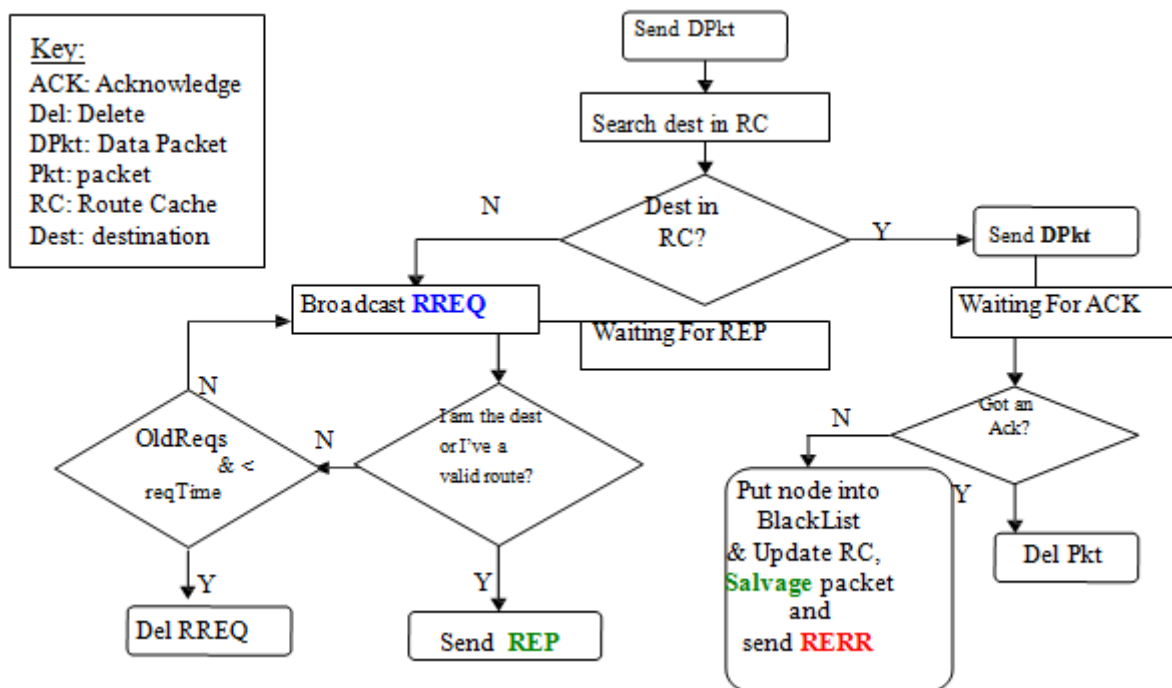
Key:
ACK: Acknowledge
Del: Delete
DPkt: Data Packet
Pkt: packet
RC: Route Cache
Dest: destination

Send DPkt

Search dest in RC

Dest in RC?

N

Y

Send DPkt

Broadcast RREQ

Waiting For REP

Waiting For ACK

N

OldReqs & < reqTime

N

I am the dest or I've a valid route?

Got an Ack?

N

Y

Put node into BlackList & Update RC, Salvage packet and send RERR

Del Pkt

Y

Del RREQ

Y

Send REP